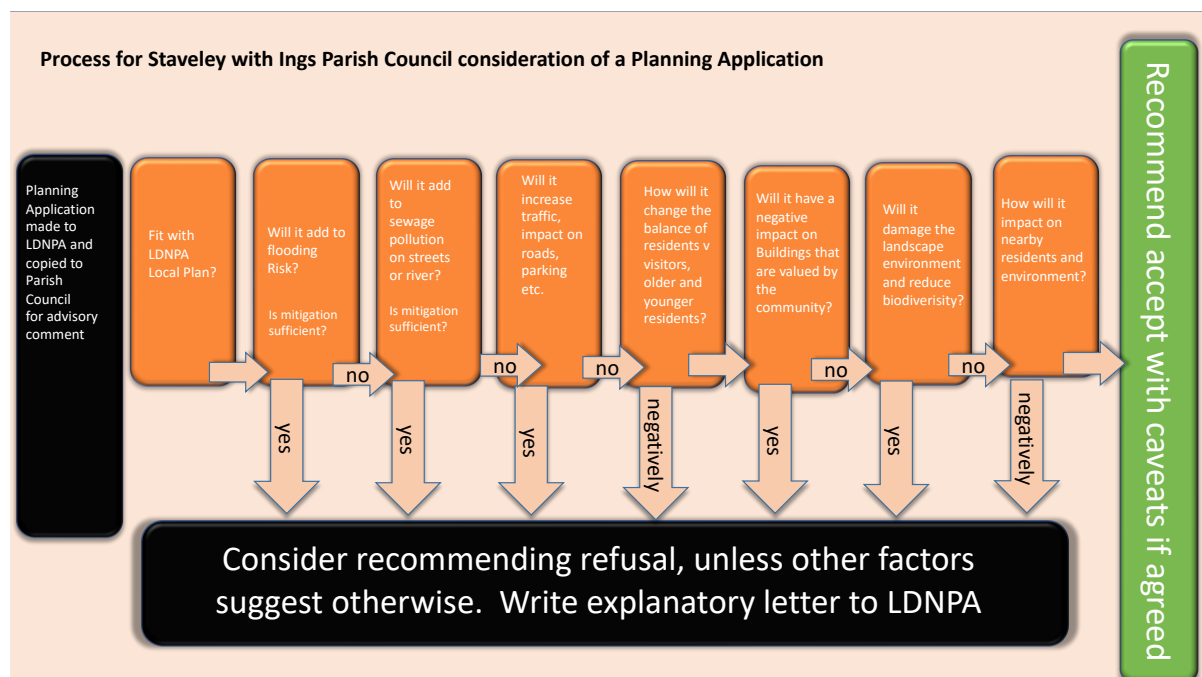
Process for Staveley with Ings Parish Council consideration of a Planning Application

Planning Application made to LDNPA and copied to Parish Council for advisory comment

Fit with LDNPA Local Plan?

Will it add to flooding Risk?

Is mitigation sufficient?

Will it add to sewage pollution on streets or river?

Is mitigation sufficient?

Will it increase traffic, impact on roads, parking etc.

How will it change the balance of residents v visitors, older and younger residents?

Will it have a negative impact on Buildings that are valued by the community?

Will it damage the landscape environment and reduce biodiveristy?

How will it impact on nearby residents and environment?

no

no

no

no

no

yes

yes

yes

negatively

yes

yes

negatively

Consider recommending refusal, unless other factors suggest otherwise. Write explanatory letter to LDNPA

Recommend accept with caveats if agreed